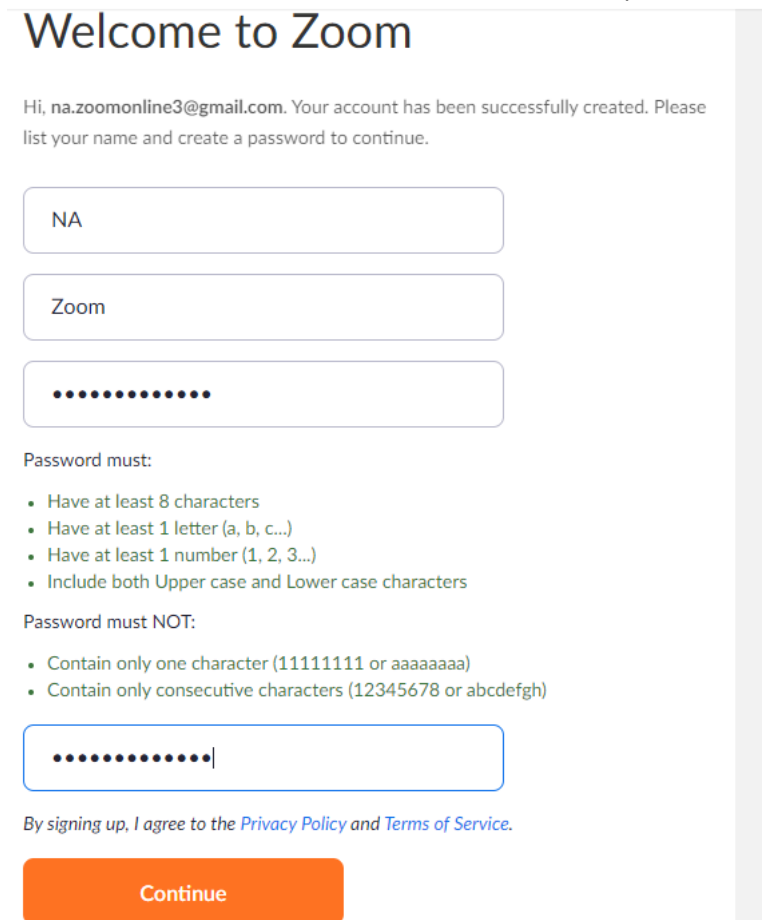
Welcome to Zoom

Hi, na.zoomonline3@gmail.com. Your account has been successfully created. Please list your name and create a password to continue.

NA

Zoom

•••••••••••••

Password must:

- Have at least 8 characters
- Have at least 1 letter (a, b, c...)
- Have at least 1 number (1, 2, 3...)
- Include both Upper case and Lower case characters

Password must NOT:

- Contain only one character (11111111 or aaaaaaaa)
- Contain only consecutive characters (12345678 or abcdefgh)

•••••••••••••

By signing up, I agree to the Privacy Policy and Terms of Service.

Continue